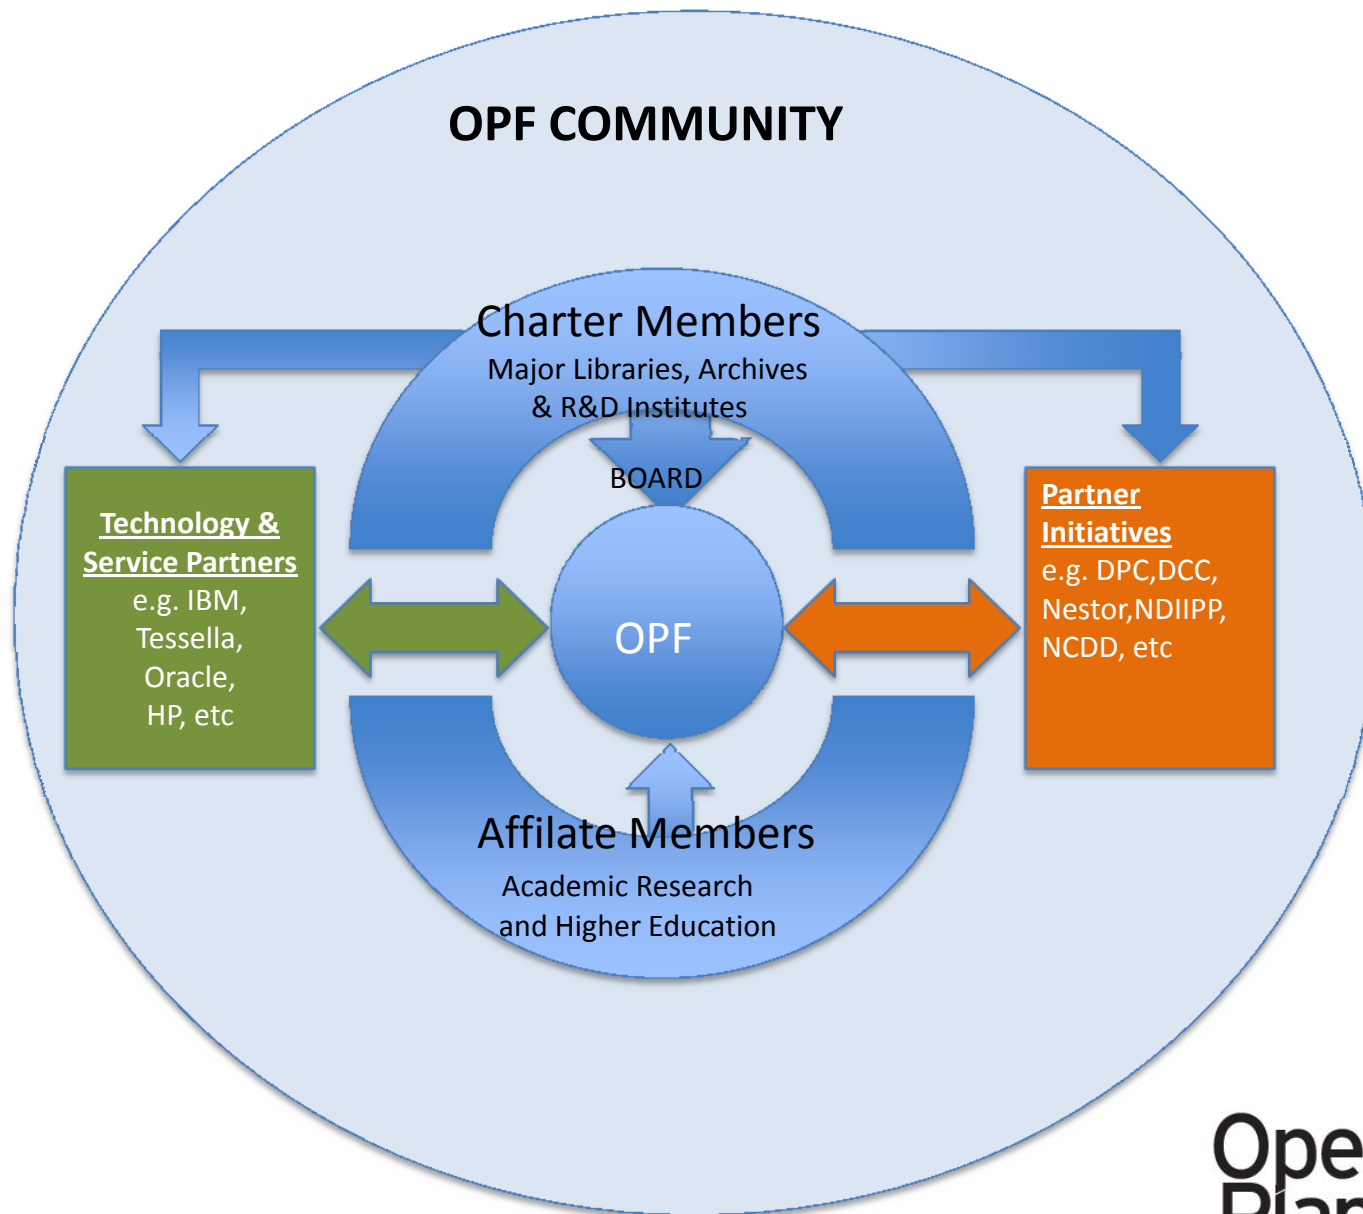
OPF COMMUNITY

Charter Members
Major Libraries, Archives & R&D Institutes

BOARD

Technology & Service Partners
e.g. IBM, Tessella, Oracle, HP, etc

OPF

Partner Initiatives
e.g. DPC,DCC, Nestor,NDIIPP, NCDD, etc

Affilate Members
Academic Research and Higher Education

Ope
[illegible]